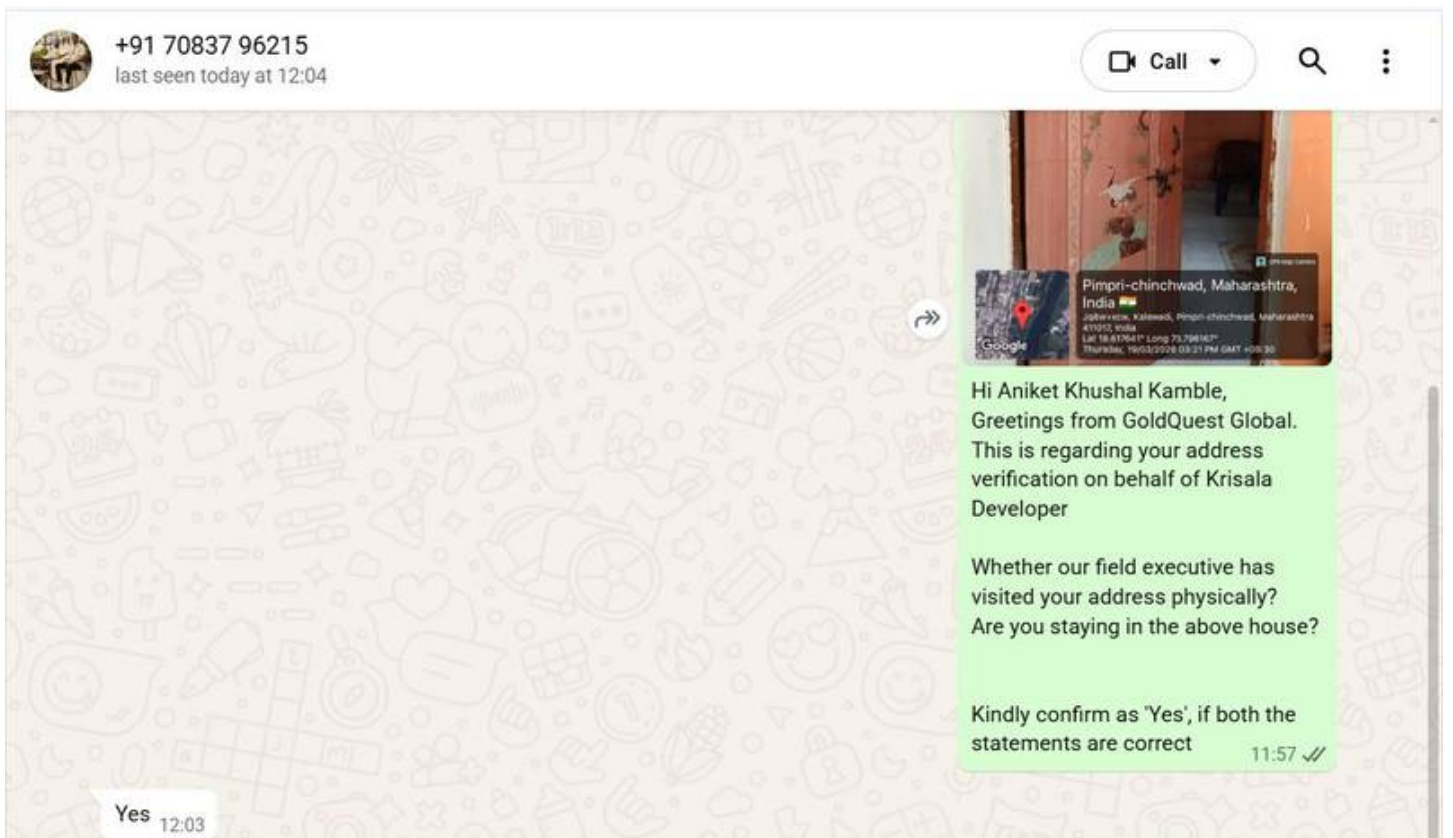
+91 70837 96215
last seen today at 12:04

Call

GPS Map Camera

Pimpri-chinchwad, Maharashtra, India

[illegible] Kalewadi, Pimpri-chinchwad, Maharashtra 411017, India
Lat 18.617641° Long 73.796167°
Thursday, 19/03/2026 03:21 PM GMT +05:30

Google

Hi Aniket Khushal Kamble,
Greetings from GoldQuest Global.
This is regarding your address verification on behalf of Krisala Developer

Whether our field executive has visited your address physically?
Are you staying in the above house?

Kindly confirm as 'Yes', if both the statements are correct 11:57

Yes 12:03